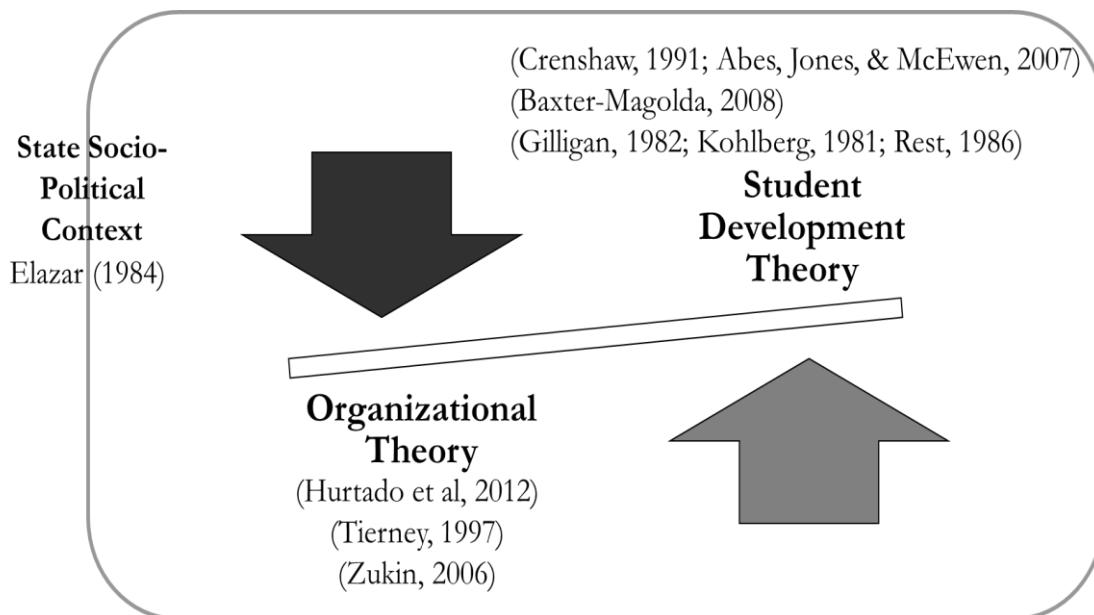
(Crenshaw, 1991; Abes, Jones, & McEwen, 2007)
(Baxter-Magolda, 2008)
(Gilligan, 1982; Kohlberg, 1981; Rest, 1986)

State Socio-Political Context
Elazar (1984)

Student Development Theory

Organizational Theory
(Hurtado et al, 2012)
(Tierney, 1997)
(Zukin, 2006)